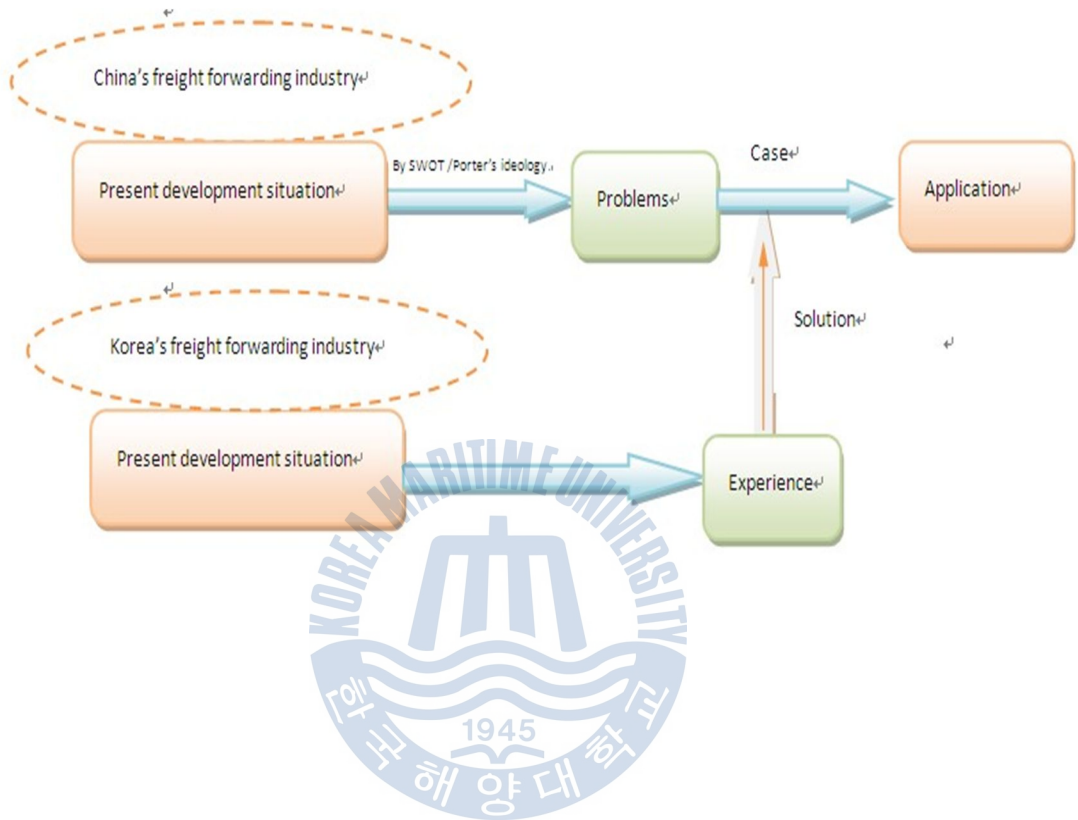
China's freight forwarding industry

Present development situation

By SWOT /Porter's ideology

Problems

Case

Application

Solution

Korea's freight forwarding industry

Present development situation

Experience

KOREA MARITIME UNIVERSITY

1945

한국해양대학교